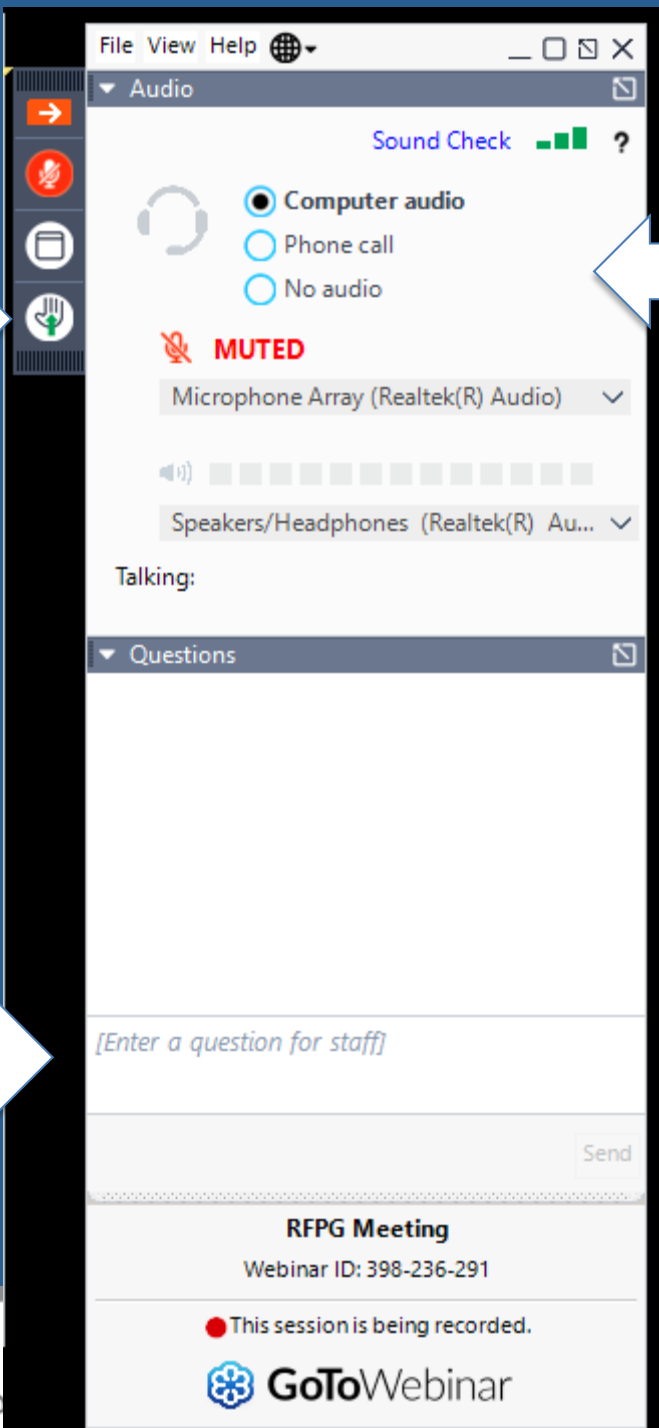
File View Help

Audio

Sound Check ?

Computer audio
Phone call
No audio

MUTED

Microphone Array (Realtek(R) Audio)

Speakers/Headphones (Realtek(R) Au...

Talking:

Questions

[Enter a question for staff]

Send

RFPG Meeting

Webinar ID: 398-236-291

This session is being recorded.

GoToWebinar